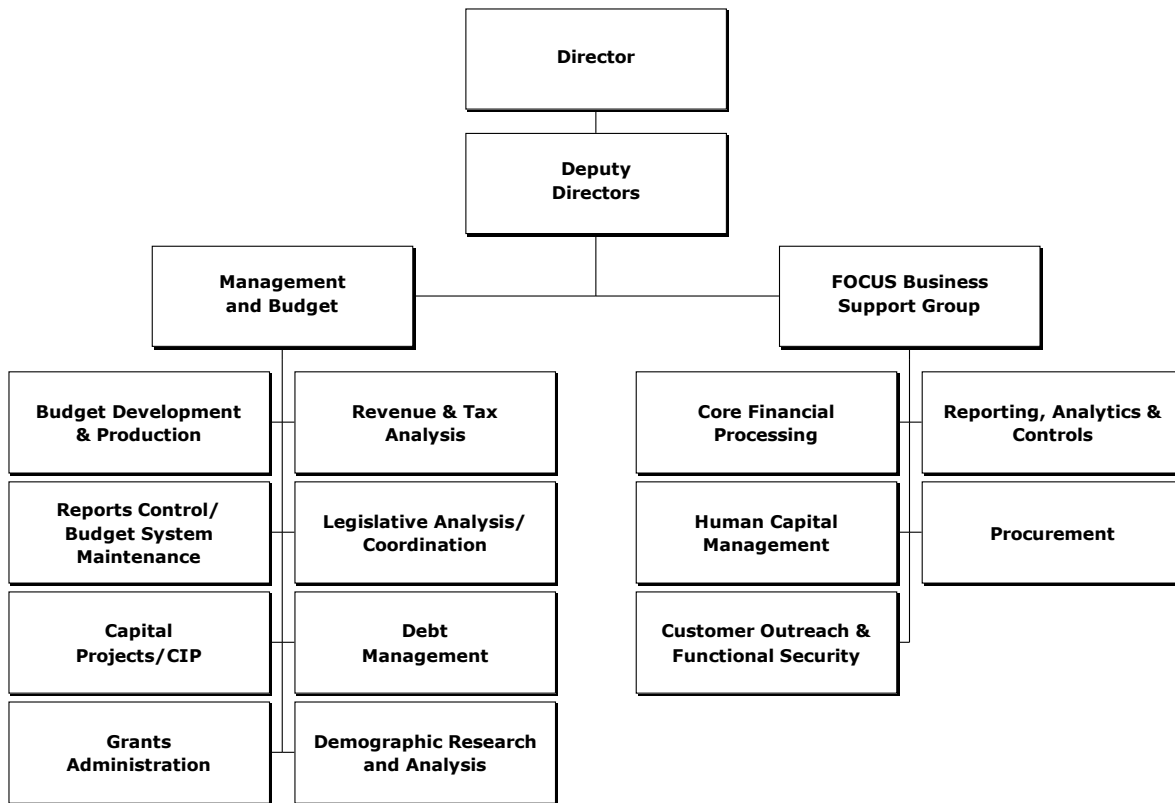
Director

Deputy Directors

Management and Budget

FOCUS Business Support Group

Budget Development & Production

Revenue & Tax Analysis

Reports Control/ Budget System Maintenance

Legislative Analysis/ Coordination

Capital Projects/CIP

Debt Management

Grants Administration

Demographic Research and Analysis

Core Financial Processing

Reporting, Analytics & Controls

Human Capital Management

Procurement

Customer Outreach & Functional Security